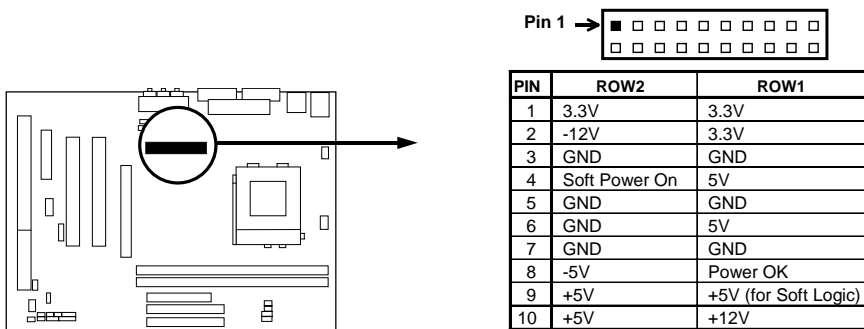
Pin 1

| PIN | ROW2 | ROW1 |
|---|---|---|
| 1 | 3.3V | 3.3V |
| 2 | -12V | 3.3V |
| 3 | GND | GND |
| 4 | Soft Power On | 5V |
| 5 | GND | GND |
| 6 | GND | 5V |
| 7 | GND | GND |
| 8 | -5V | Power OK |
| 9 | +5V | +5V (for Soft Logic) |
| 10 | +5V | +12V |